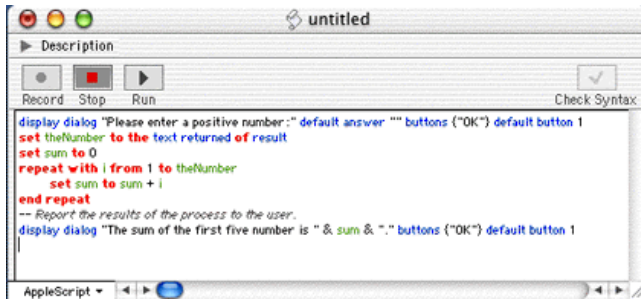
untitled

Description

Record Stop Run

Check Syntax

display dialog "Please enter a positive number:" default answer "" buttons {"OK"} default button 1
set theNumber to the text returned of result
set sum to 0
repeat with i from 1 to theNumber
set sum to sum + i
end repeat
-- Report the results of the process to the user.
display dialog "The sum of the first five number is " & sum & "." buttons {"OK"} default button 1

AppleScript